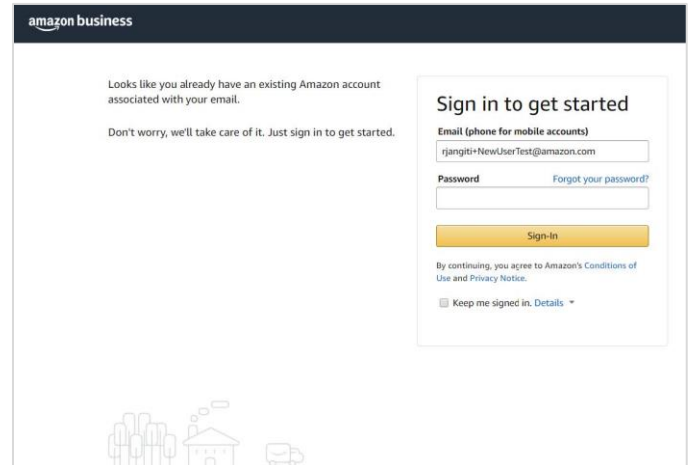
amazon business

Looks like you already have an existing Amazon account associated with your email.

Don't worry, we'll take care of it. Just sign in to get started.

Sign in to get started

Email (phone for mobile accounts)

rjangiti+NewUserTest@amazon.com

Password

Forgot your password?

Sign-In

By continuing, you agree to Amazon's Conditions of Use and Privacy Notice.

Keep me signed in. Details